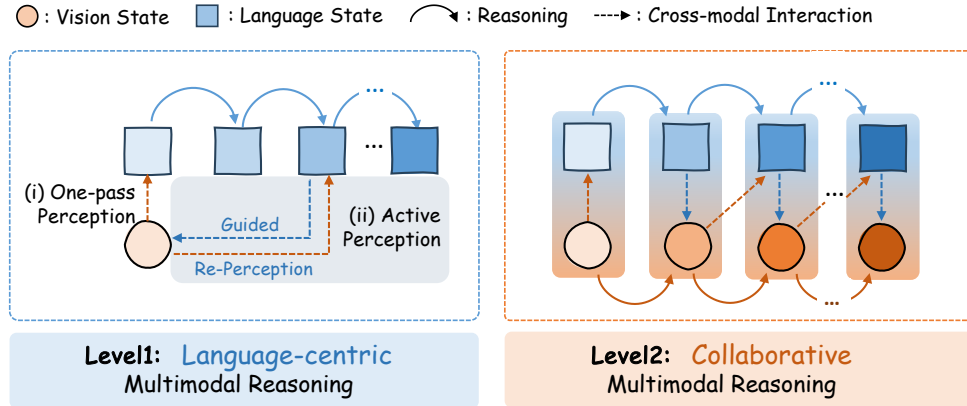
: Vision State : Language State : Reasoning : Cross-modal Interaction

...

...

(i) One-pass Perception

Guided

(ii) Active Perception

Re-Perception

...

...

Level1: Language-centric
Multimodal Reasoning

Level2: Collaborative
Multimodal Reasoning